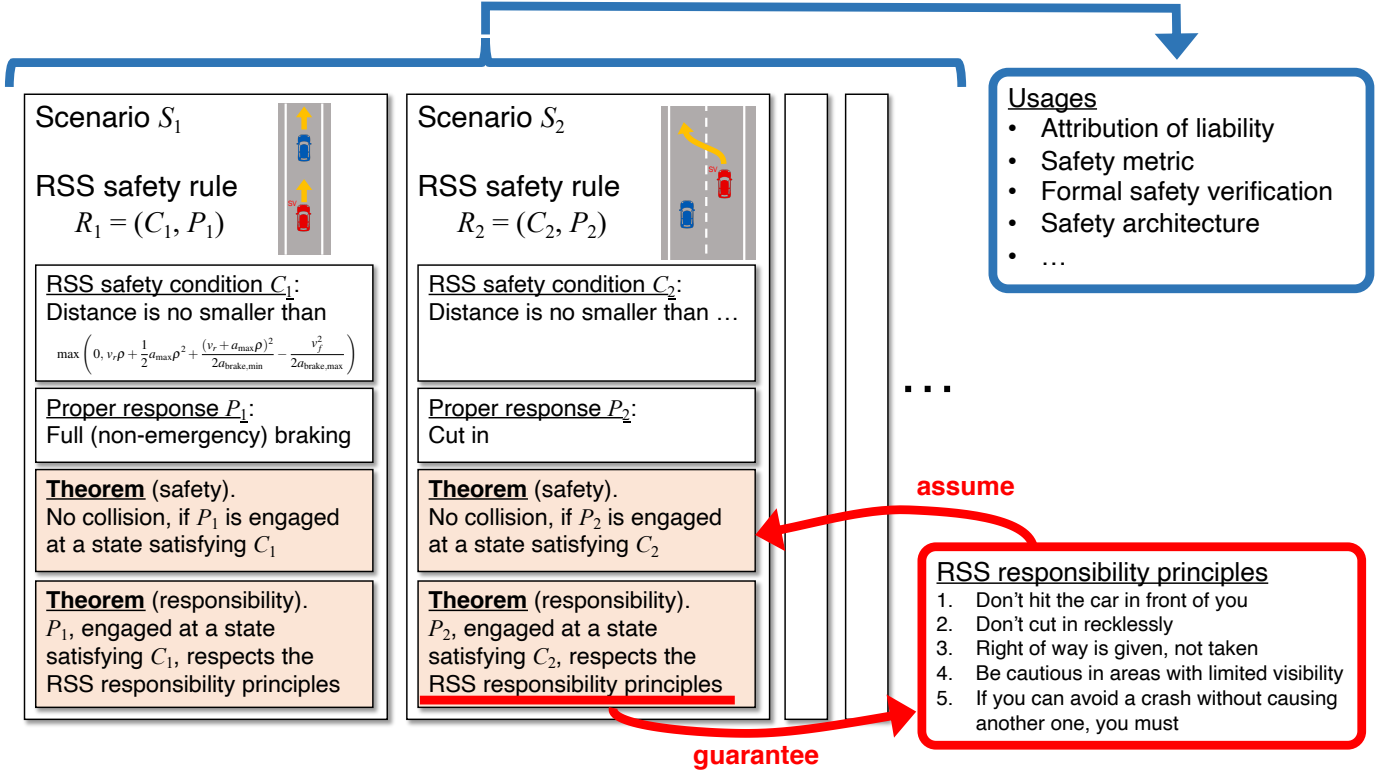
Scenario $S_1$

RSS safety rule
$R_1 = (C_1, P_1)$

SV

RSS safety condition $C_1$:
Distance is no smaller than
$\max\left(0, v_r\rho + \frac{1}{2}a_{\max}\rho^2 + \frac{(v_r + a_{\max}\rho)^2}{2a_{\text{brake,min}}} - \frac{v_f^2}{2a_{\text{brake,max}}}\right)$

Proper response $P_1$:
Full (non-emergency) braking

**Theorem** (safety).
No collision, if $P_1$ is engaged at a state satisfying $C_1$

**Theorem** (responsibility).
$P_1$, engaged at a state satisfying $C_1$, respects the RSS responsibility principles

Scenario $S_2$

RSS safety rule
$R_2 = (C_2, P_2)$

SV

RSS safety condition $C_2$:
Distance is no smaller than …

Proper response $P_2$:
Cut in

**Theorem** (safety).
No collision, if $P_2$ is engaged at a state satisfying $C_2$

**Theorem** (responsibility).
$P_2$, engaged at a state satisfying $C_2$, respects the RSS responsibility principles

…

Usages
• Attribution of liability
• Safety metric
• Formal safety verification
• Safety architecture
• …

assume

RSS responsibility principles
1. Don't hit the car in front of you
2. Don't cut in recklessly
3. Right of way is given, not taken
4. Be cautious in areas with limited visibility
5. If you can avoid a crash without causing another one, you must

guarantee